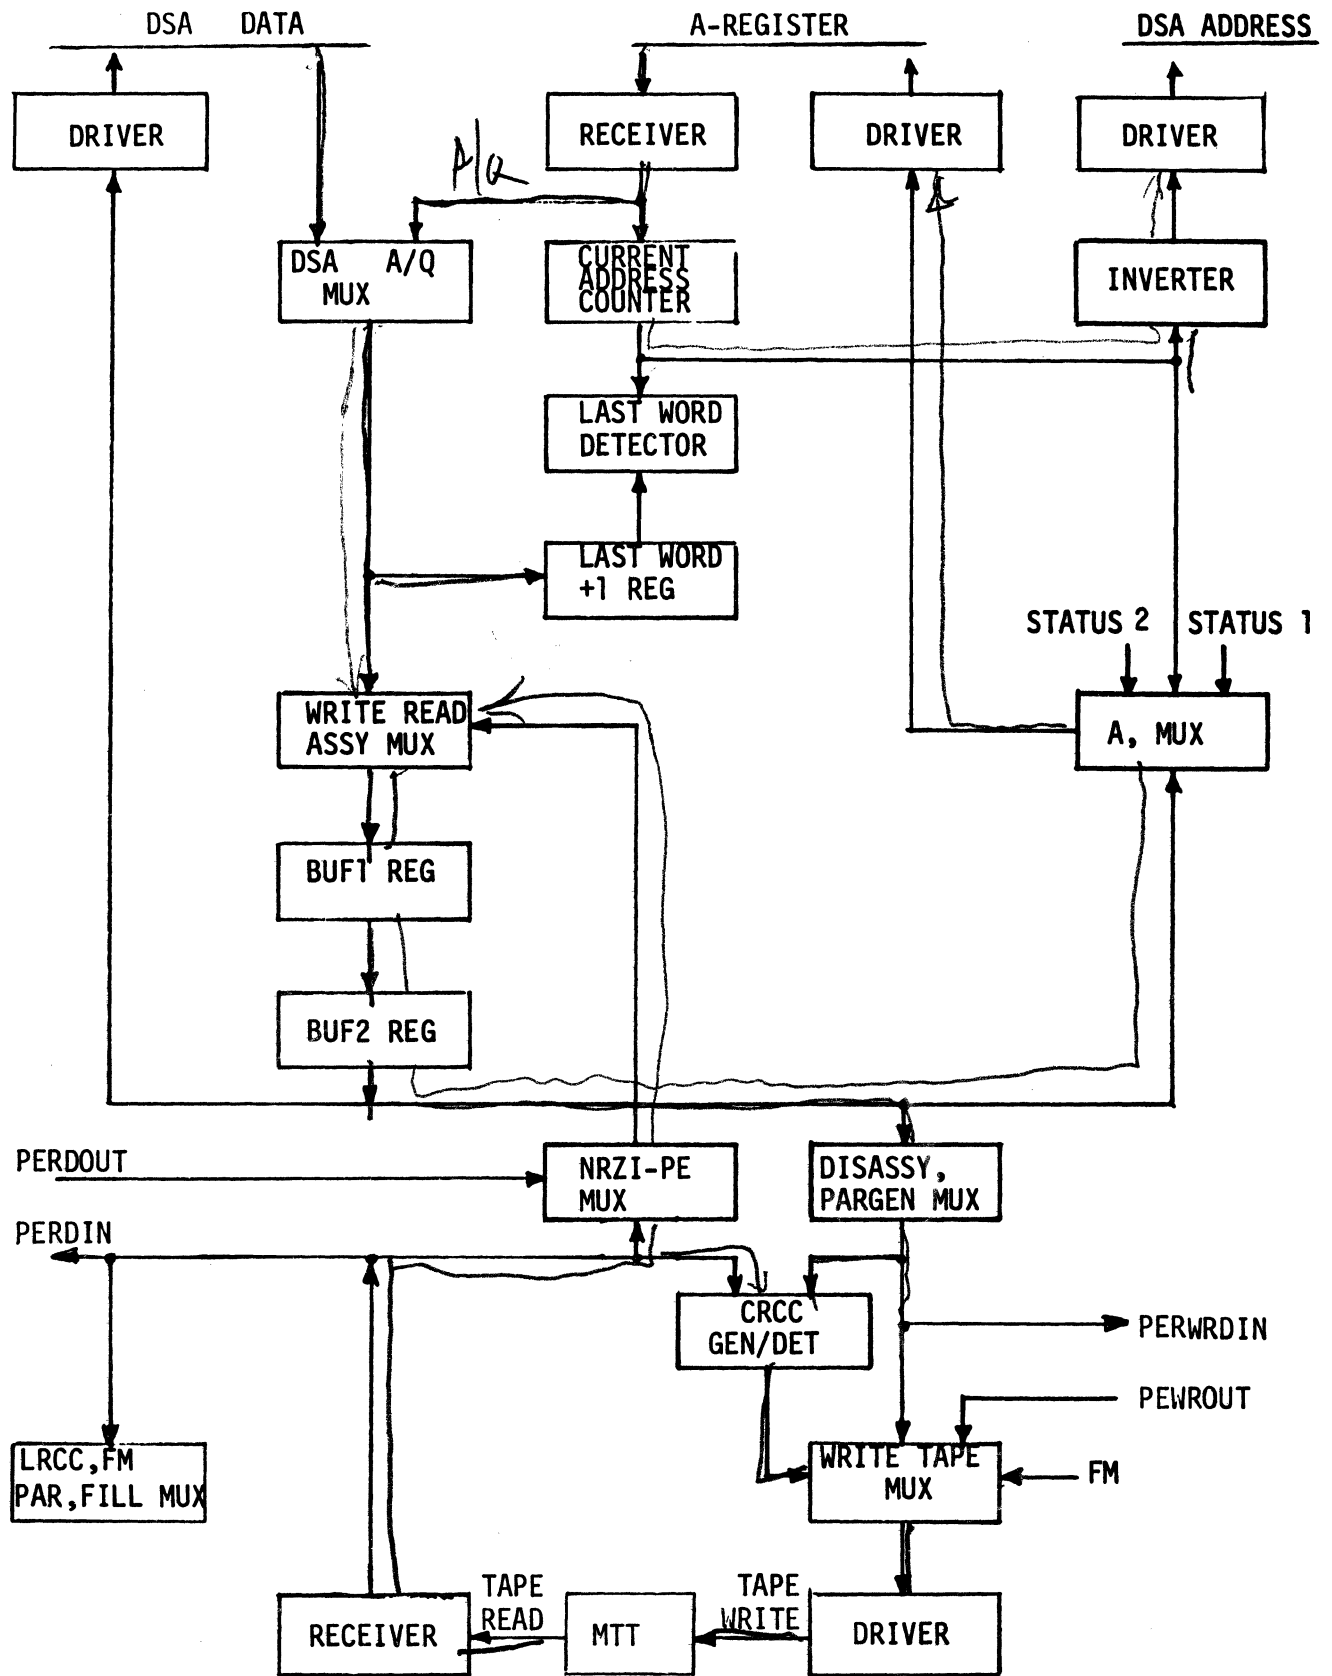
DSA DATA

A-REGISTER

DSA ADDRESS

DRIVER

RECEIVER

DRIVER

DRIVER

A|Q

DSA A/Q MUX

CURRENT ADDRESS COUNTER

INVERTER

LAST WORD DETECTOR

LAST WORD +1 REG

STATUS 2

STATUS 1

WRITE READ ASSY MUX

A, MUX

BUF1 REG

BUF2 REG

PERDOUT

NRZI-PE MUX

DISASSY, PARGEN MUX

PERDIN

CRCC GEN/DET

PERWRDIN

PEWROUT

LRCC,FM PAR,FILL MUX

WRITE TAPE MUX

FM

TAPE READ

TAPE WRITE

RECEIVER

MTT

DRIVER